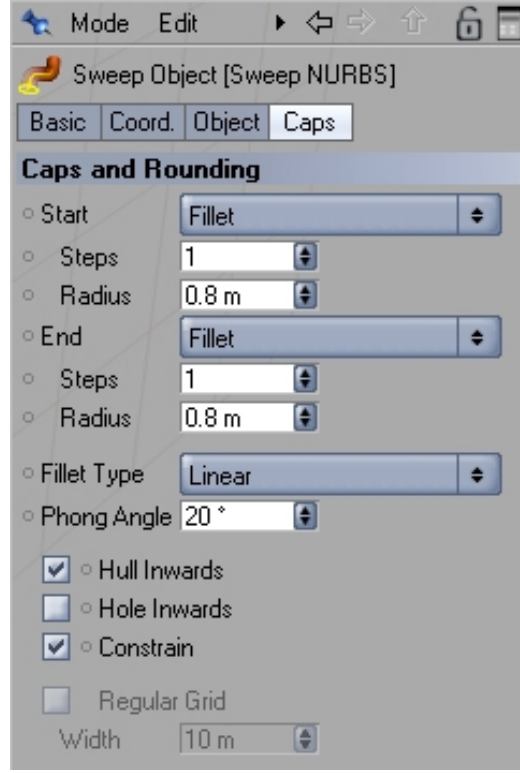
Mode Edit

Sweep Object [Sweep NURBS]

| Basic | Coord. | Object | Caps |
|---|---|---|---|

Caps and Rounding

Start Fillet
Steps 1
Radius 0.8 m
End Fillet
Steps 1
Radius 0.8 m

Fillet Type Linear
Phong Angle 20 °

Hull Inwards
Hole Inwards
Constrain

Regular Grid
Width 10 m